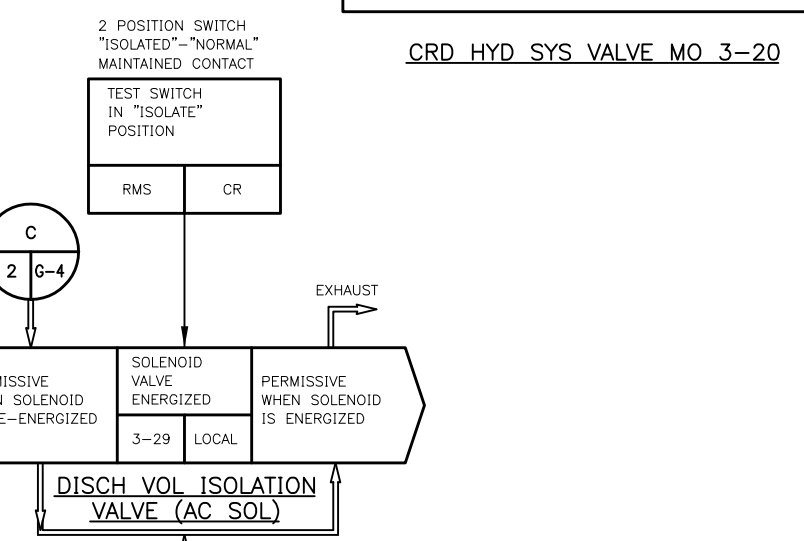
2 POSITION SWITCH "ISOLATED"–"NORMAL" MAINTAINED CONTACT

CRD HYD SYS VALVE MO 3–20

TEST SWITCH IN "ISOLATE" POSITION

| RMS | CR |
|---|---|

C

2

G–4

EXHAUST

MISSIVE
N SOLENOID
E–ENERGIZED

SOLENOID VALVE ENERGIZED

| 3–29 | LOCAL |
|---|---|

PERMISSIVE WHEN SOLENOID IS ENERGIZED

DISCH VOL ISOLATION VALVE (AC SOL)